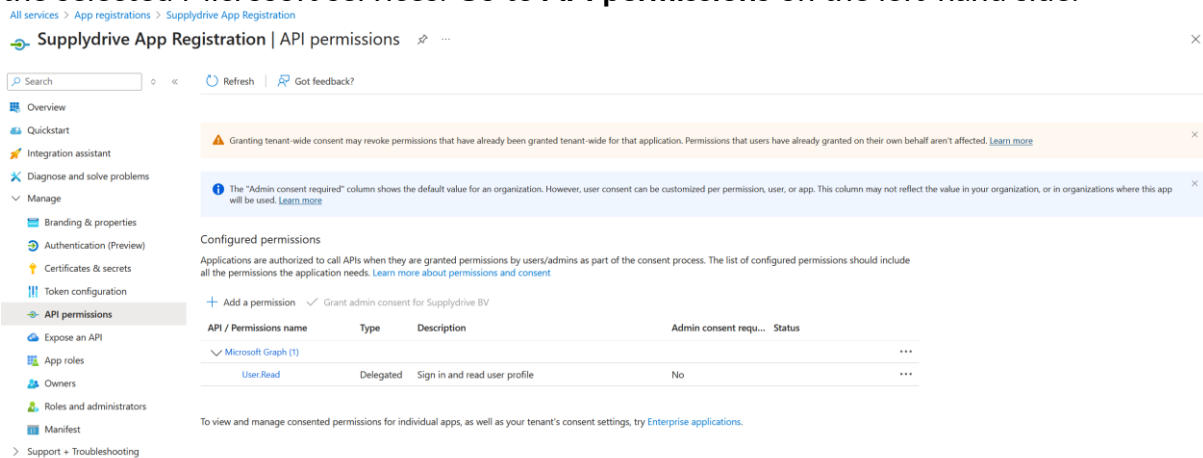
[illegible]

All services > App registrations > Supplydrive App Registration

Supplydrive App Registration | API permissions

Search

Refresh | Got feedback?

Overview
Quickstart
Integration assistant
Diagnose and solve problems
Manage
Branding & properties
Authentication (Preview)
Certificates & secrets
Token configuration
API permissions
Expose an API
App roles
Owners
Roles and administrators
Manifest
Support + Troubleshooting

Granting tenant-wide consent may revoke permissions that have already been granted tenant-wide for that application. Permissions that users have already granted on their own behalf aren't affected. Learn more

The "Admin consent required" column shows the default value for an organization. However, user consent can be customized per permission, user, or app. This column may not reflect the value in your organization, or in organizations where this app will be used. Learn more

Configured permissions

Applications are authorized to call APIs when they are granted permissions by users/admins as part of the consent process. The list of configured permissions should include all the permissions the application needs. Learn more about permissions and consent

+ Add a permission ✓ Grant admin consent for Supplydrive BV

| API / Permissions name | Type | Description | Admin consent requ... | Status |
|---|---|---|---|---|
| Microsoft Graph (1) | | | | ... |
| User.Read | Delegated | Sign in and read user profile | No | ... |

To view and manage consented permissions for individual apps, as well as your tenant's consent settings, try Enterprise applications.